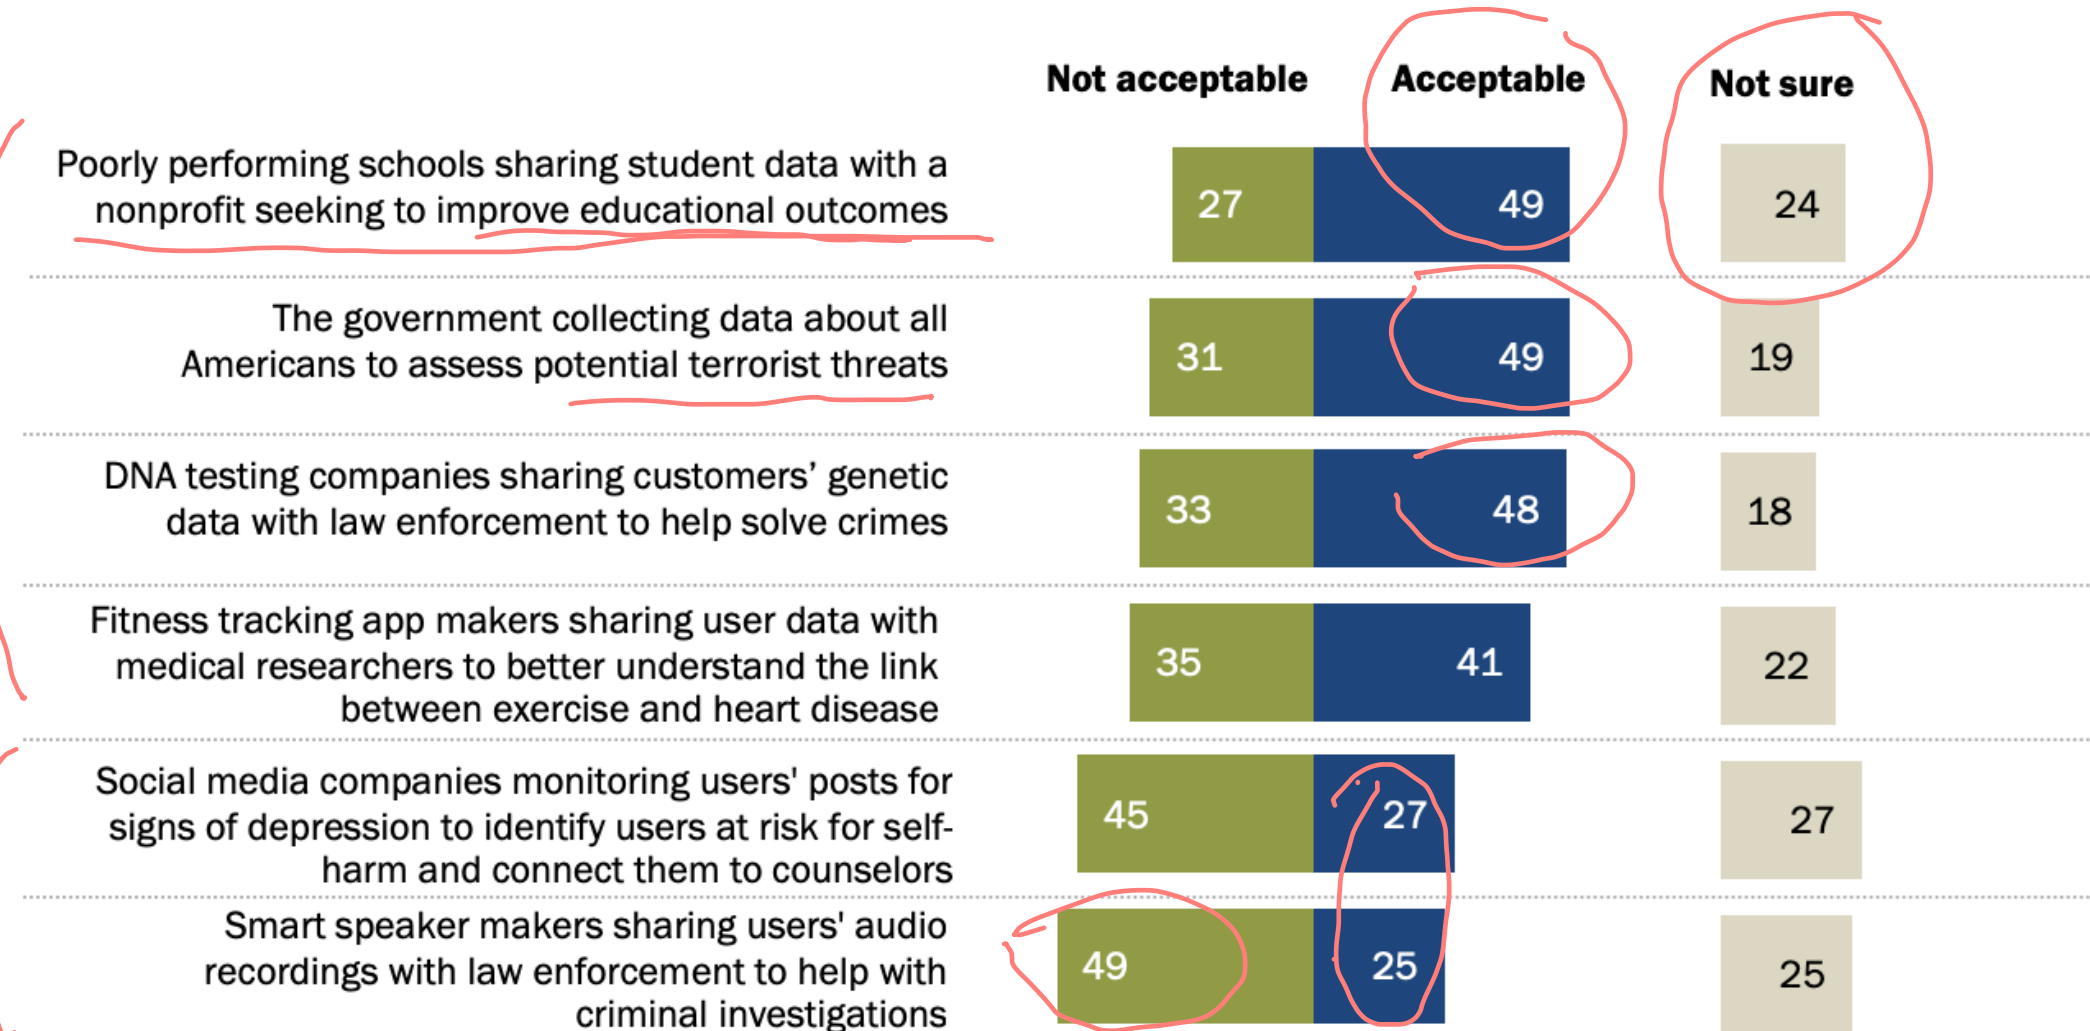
| | Not acceptable | Acceptable | Not sure |
|---|---|---|---|
| Poorly performing schools sharing student data with a nonprofit seeking to improve educational outcomes | 27 | 49 | 24 |
| The government collecting data about all Americans to assess potential terrorist threats | 31 | 49 | 19 |
| DNA testing companies sharing customers' genetic data with law enforcement to help solve crimes | 33 | 48 | 18 |
| Fitness tracking app makers sharing user data with medical researchers to better understand the link between exercise and heart disease | 35 | 41 | 22 |
| Social media companies monitoring users' posts for signs of depression to identify users at risk for self-harm and connect them to counselors | 45 | 27 | 27 |
| Smart speaker makers sharing users' audio recordings with law enforcement to help with criminal investigations | 49 | 25 | 25 |